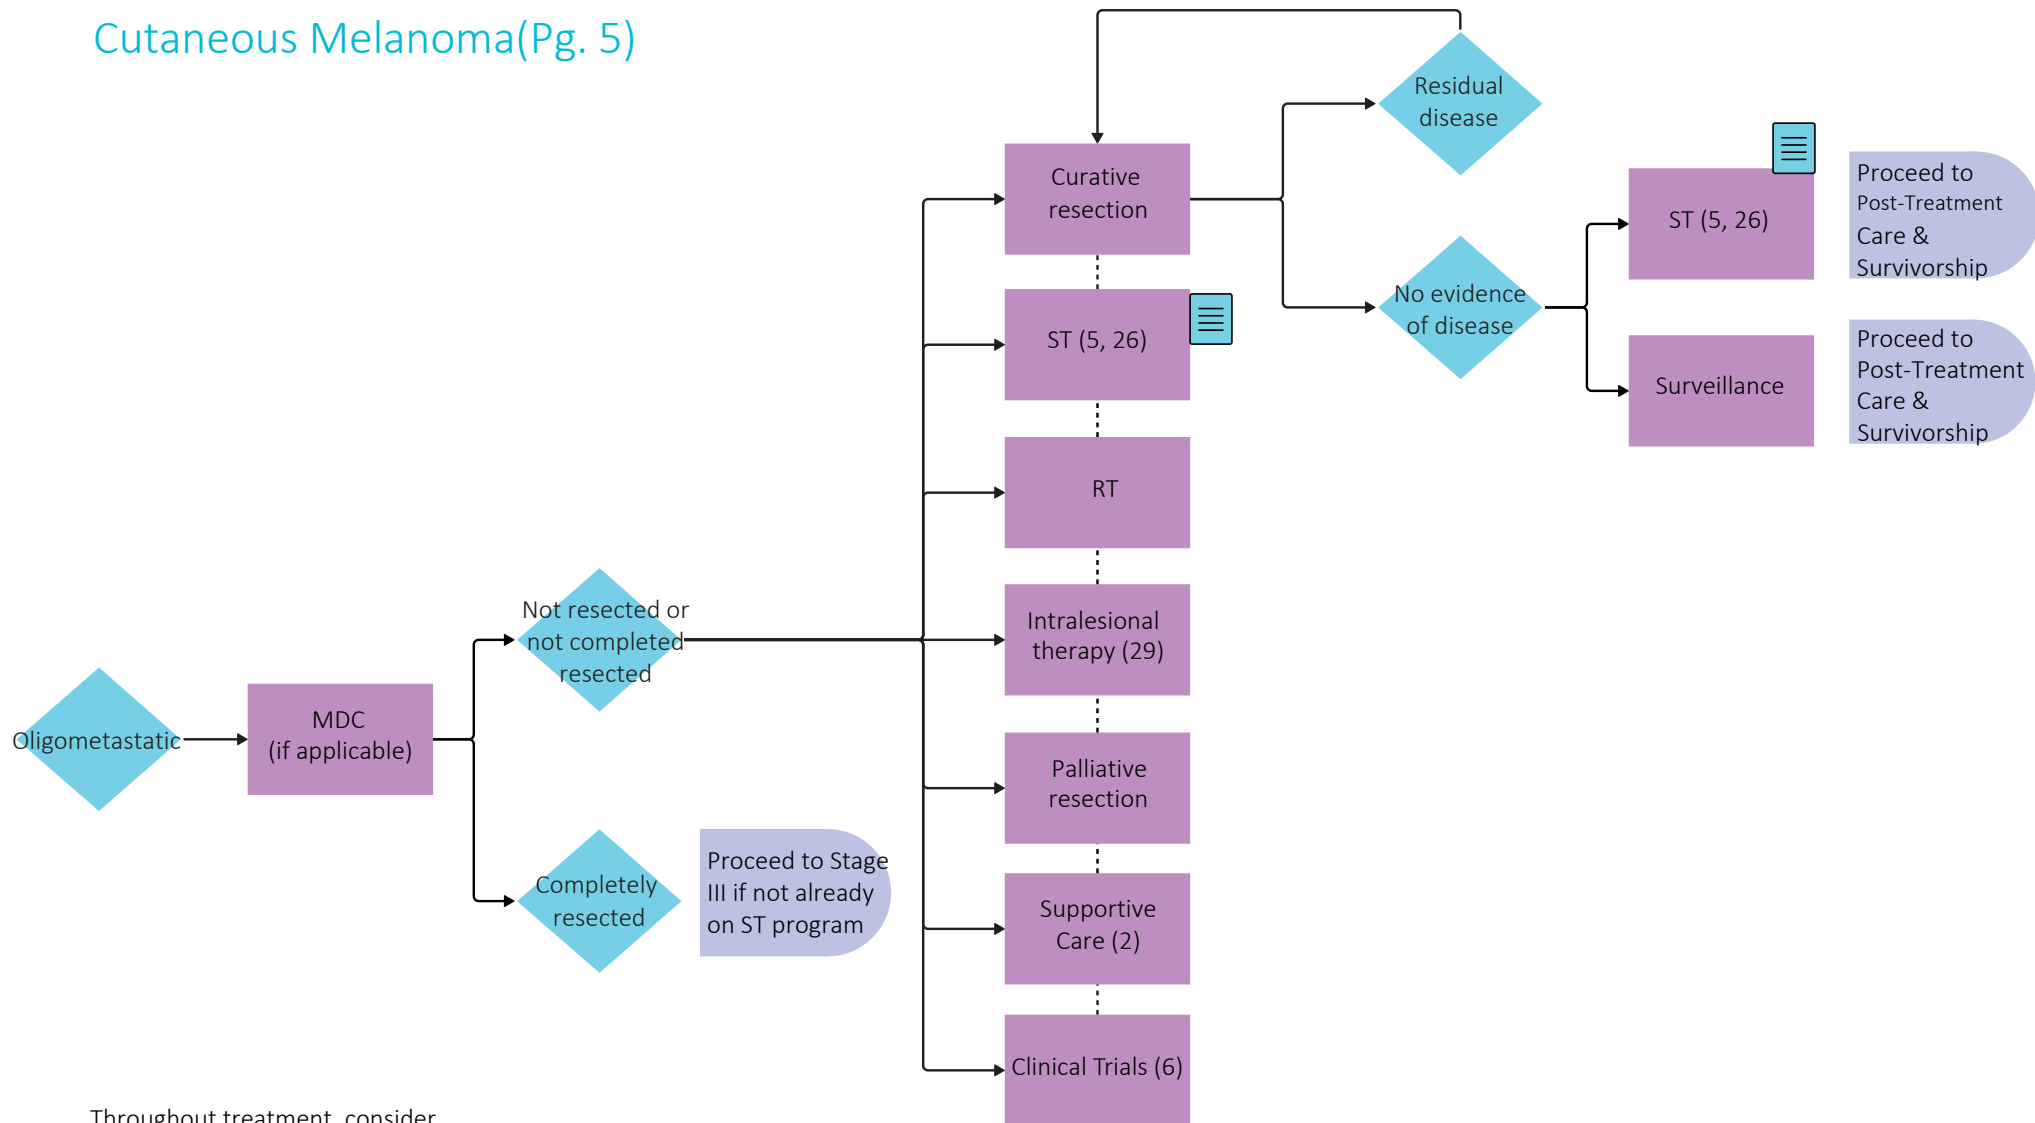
Cutaneous Melanoma(Pg. 5)

Residual disease

Curative resection

ST (5, 26)

Proceed to Post-Treatment Care & Survivorship

No evidence of disease

ST (5, 26)

Surveillance

Proceed to Post-Treatment Care & Survivorship

RT

Intralesional therapy (29)

Not resected or not completed resected

Oligometastatic

MDC (if applicable)

Palliative resection

Completely resected

Proceed to Stage III if not already on ST program

Supportive Care (2)

Clinical Trials (6)

Throughout treatment, consider